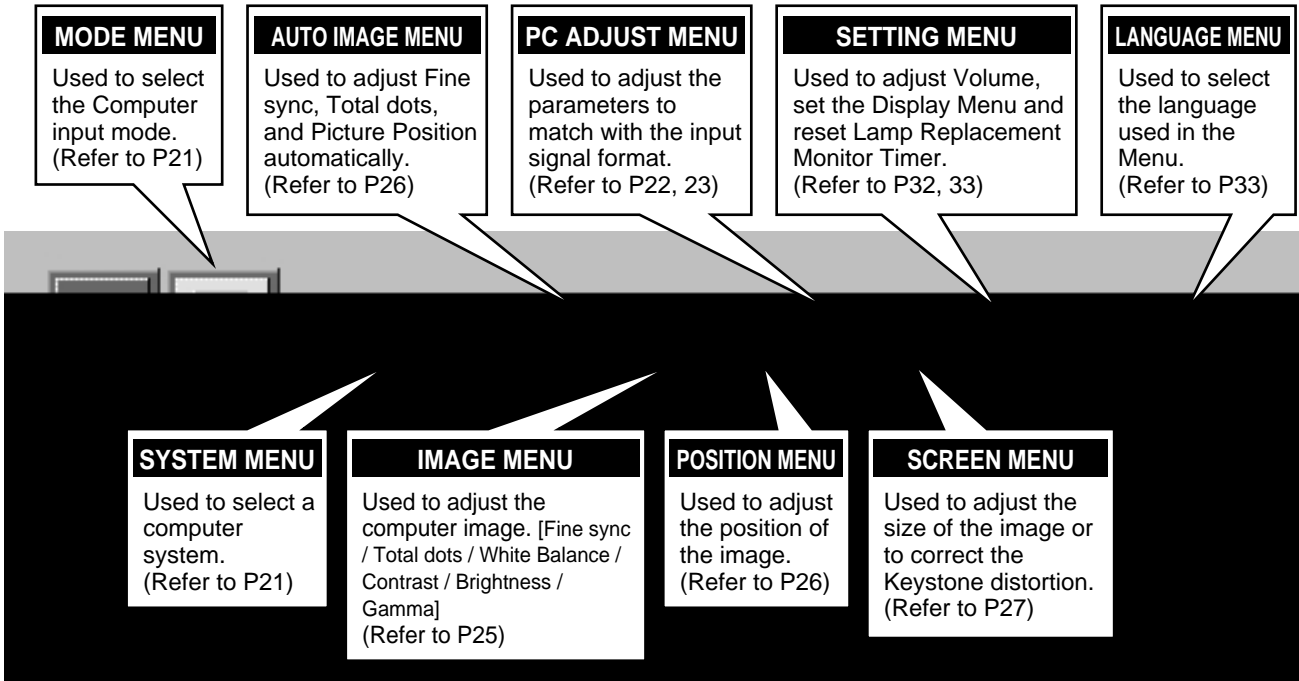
MODE MENU
Used to select the Computer input mode. (Refer to P21)

AUTO IMAGE MENU
Used to adjust Fine sync, Total dots, and Picture Position automatically. (Refer to P26)

PC ADJUST MENU
Used to adjust the parameters to match with the input signal format. (Refer to P22, 23)

SETTING MENU
Used to adjust Volume, set the Display Menu and reset Lamp Replacement Monitor Timer. (Refer to P32, 33)

LANGUAGE MENU
Used to select the language used in the Menu. (Refer to P33)

SYSTEM MENU
Used to select a computer system. (Refer to P21)

IMAGE MENU
Used to adjust the computer image. [Fine sync / Total dots / White Balance / Contrast / Brightness / Gamma] (Refer to P25)

POSITION MENU
Used to adjust the position of the image. (Refer to P26)

SCREEN MENU
Used to adjust the size of the image or to correct the Keystone distortion. (Refer to P27)